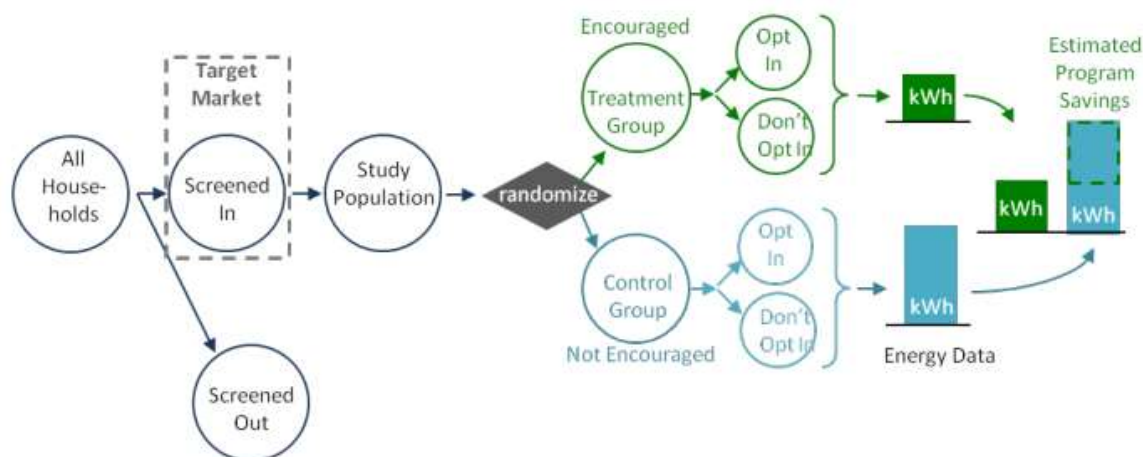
All House-holds

Target Market

Screened In

Screened Out

Study Population

randomize

Encouraged

Treatment Group

Opt In

Don't Opt In

kWh

Control Group

Not Encouraged

Opt In

Don't Opt In

kWh

Energy Data

Estimated Program Savings

kWh

kWh